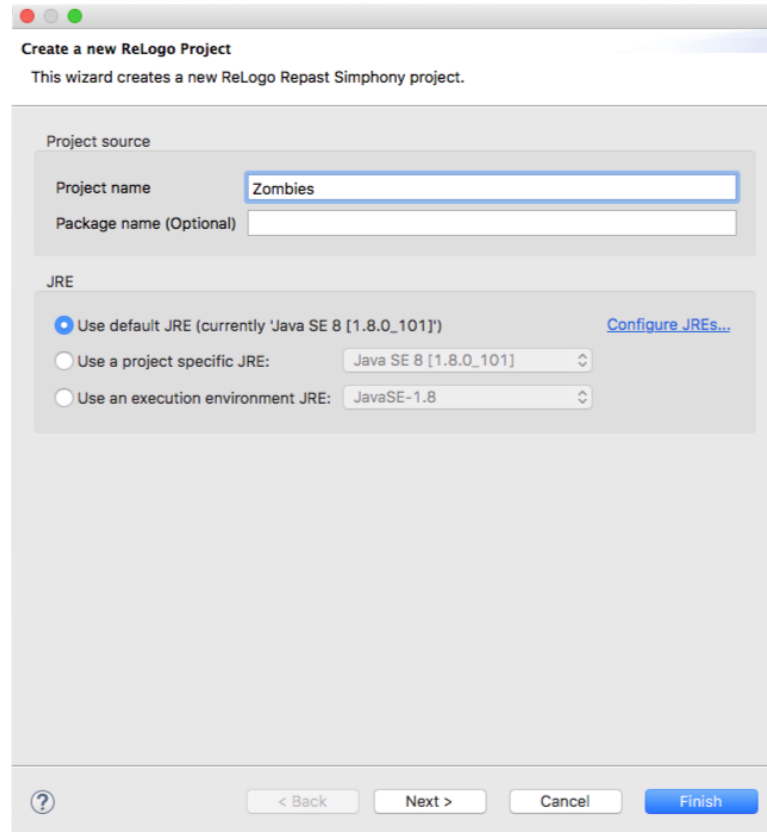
Create a new ReLogo Project

This wizard creates a new ReLogo Repast Simphony project.

Project source

Project name Zombies

Package name (Optional)

JRE

Use default JRE (currently 'Java SE 8 [1.8.0_101]')

Configure JREs...

Use a project specific JRE: Java SE 8 [1.8.0_101]

Use an execution environment JRE: JavaSE-1.8

?

< Back

Next >

Cancel

Finish